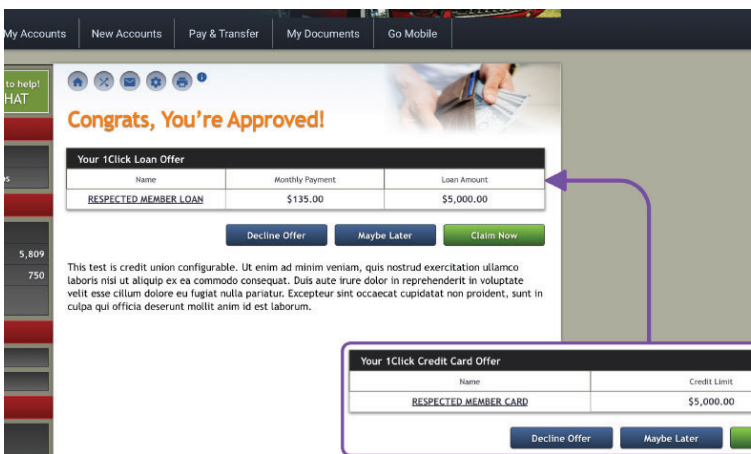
My Accounts New Accounts Pay & Transfer My Documents Go Mobile

to help! HAT

s

5,809

750

Congrats, You're Approved!

Your 1Click Loan Offer

| Name | Monthly Payment | Loan Amount |
|---|---|---|
| RESPECTED MEMBER LOAN | $135.00 | $5,000.00 |

Decline Offer Maybe Later Claim Now

This test is credit union configurable. Ut enim ad minim veniam, quis nostrud exercitation ullamco laboris nisi ut aliquip ex ea commodo consequat. Duis aute irure dolor in reprehenderit in voluptate velit esse cillum dolore eu fugiat nulla pariatur. Excepteur sint occaecat cupidatat non proident, sunt in culpa qui officia deserunt mollit anim id est laborum.

Your 1Click Credit Card Offer

| Name | Credit Limit |
|---|---|
| RESPECTED MEMBER CARD | $5,000.00 |

Decline Offer Maybe Later